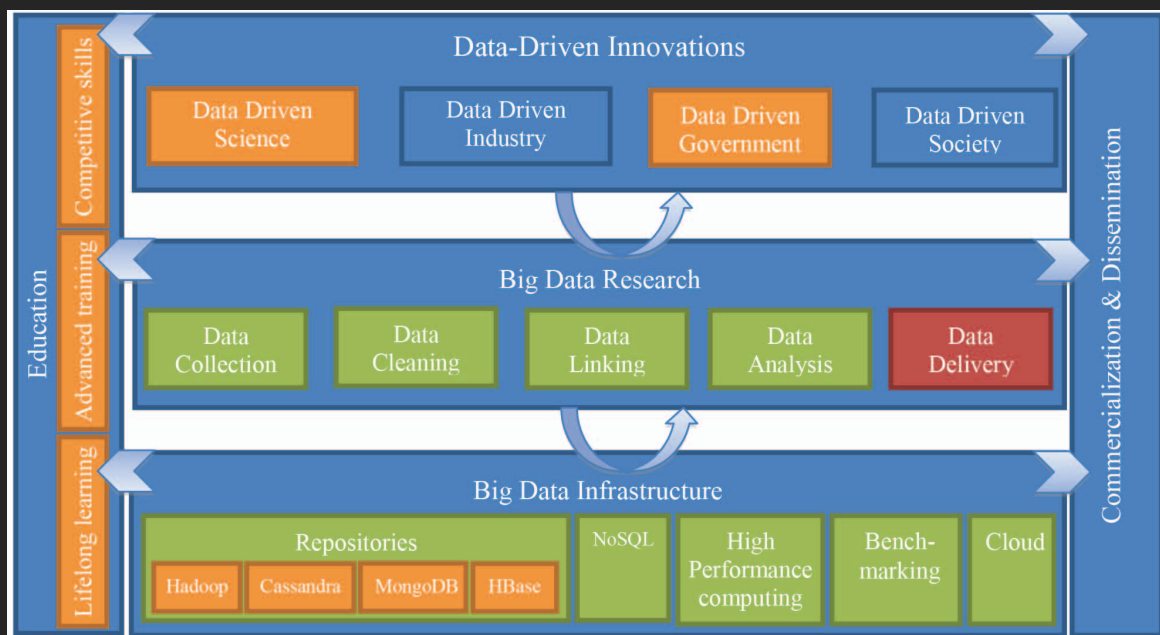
Education

Competitive skills

Advanced training

Lifelong learning

Data-Driven Innovations

Data Driven Science

Data Driven Industry

Data Driven Government

Data Driven Society

Big Data Research

Data Collection

Data Cleaning

Data Linking

Data Analysis

Data Delivery

Big Data Infrastructure

Repositories

Hadoop

Cassandra

MongoDB

HBase

NoSQL

High Performance computing

Benchmarking

Cloud

Commercialization & Dissemination